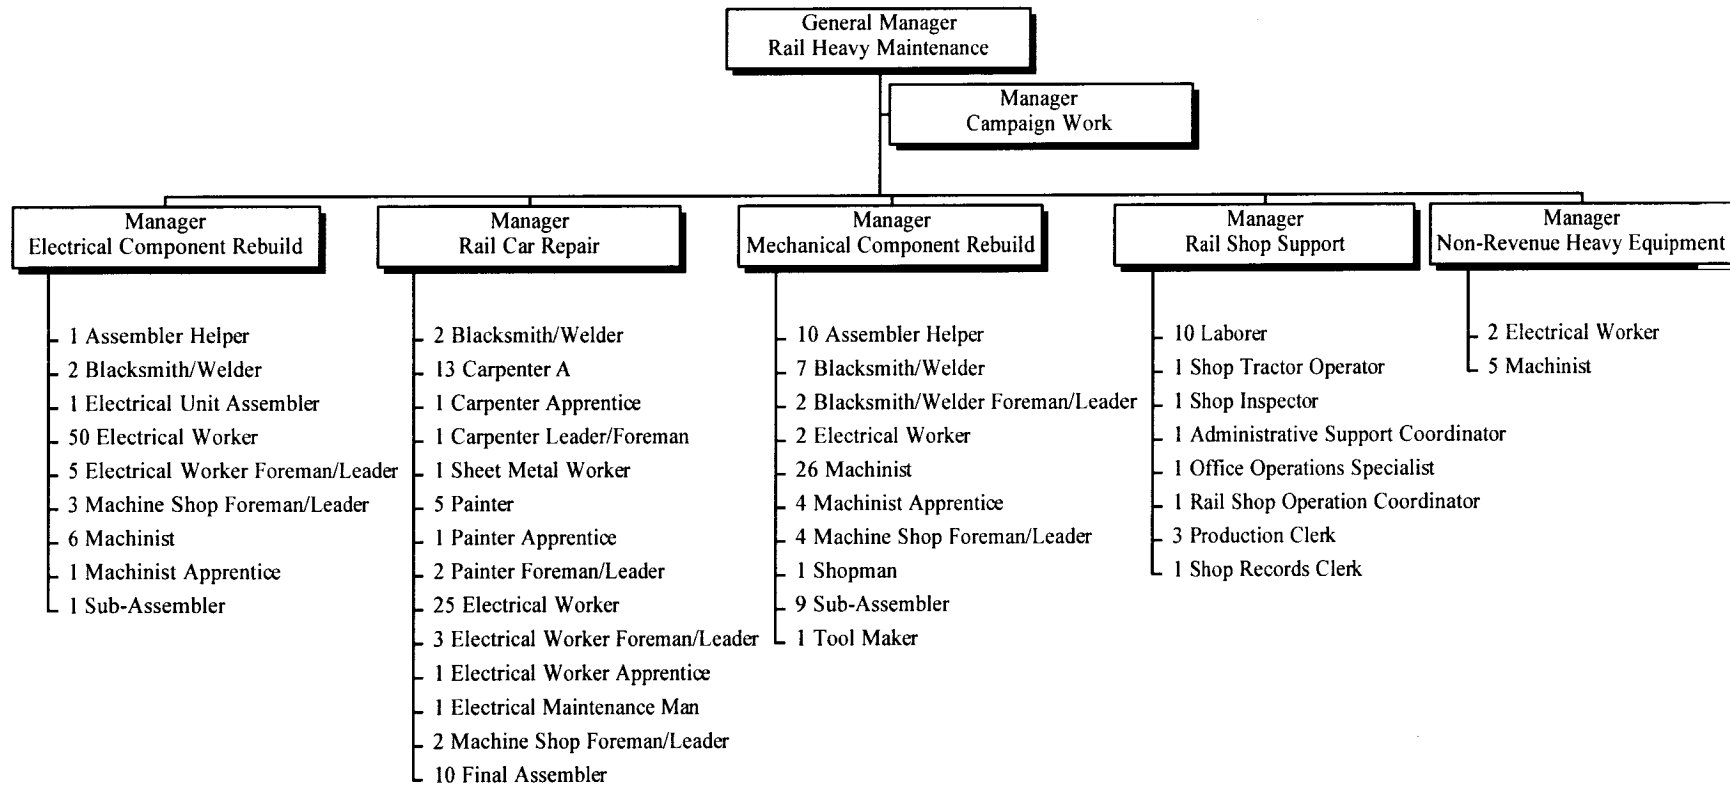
General Manager
Rail Heavy Maintenance

Manager
Campaign Work

Manager
Electrical Component Rebuild

1 Assembler Helper
2 Blacksmith/Welder
1 Electrical Unit Assembler
50 Electrical Worker
5 Electrical Worker Foreman/Leader
3 Machine Shop Foreman/Leader
6 Machinist
1 Machinist Apprentice
1 Sub-Assembler

Manager
Rail Car Repair

2 Blacksmith/Welder
13 Carpenter A
1 Carpenter Apprentice
1 Carpenter Leader/Foreman
1 Sheet Metal Worker
5 Painter
1 Painter Apprentice
2 Painter Foreman/Leader
25 Electrical Worker
3 Electrical Worker Foreman/Leader
1 Electrical Worker Apprentice
1 Electrical Maintenance Man
2 Machine Shop Foreman/Leader
10 Final Assembler

Manager
Mechanical Component Rebuild

10 Assembler Helper
7 Blacksmith/Welder
2 Blacksmith/Welder Foreman/Leader
2 Electrical Worker
26 Machinist
4 Machinist Apprentice
4 Machine Shop Foreman/Leader
1 Shopman
9 Sub-Assembler
1 Tool Maker

Manager
Rail Shop Support

10 Laborer
1 Shop Tractor Operator
1 Shop Inspector
1 Administrative Support Coordinator
1 Office Operations Specialist
1 Rail Shop Operation Coordinator
3 Production Clerk
1 Shop Records Clerk

Manager
Non-Revenue Heavy Equipment

2 Electrical Worker
5 Machinist